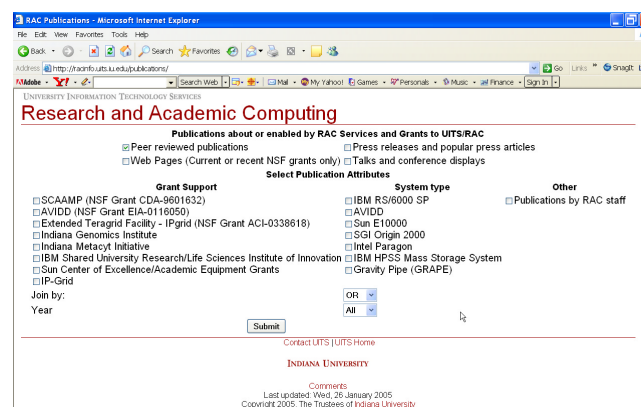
RAC Publications - Microsoft Internet Explorer

File Edit View Favorites Tools Help

Back Search Favorites

Address http://racinfo.uits.iu.edu/publications/ Go Links SnagIt

Adobe Y! Search Web Mail My Yahoo! Games Personals Music Finance Sign In

UNIVERSITY INFORMATION TECHNOLOGY SERVICES

Research and Academic Computing

Publications about or enabled by RAC Services and Grants to UITS/RAC

Peer reviewed publications
Press releases and popular press articles
Web Pages (Current or recent NSF grants only)
Talks and conference displays

Select Publication Attributes

| Grant Support | System type | Other |
|---|---|---|
| SCAAMP (NSF Grant CDA-9601632) | IBM RS/6000 SP | Publications by RAC staff |
| AVIDD (NSF Grant EIA-0116050) | AVIDD | |
| Extended Teragrid Facility - IPgrid (NSF Grant ACI-0338618) | Sun E10000 | |
| Indiana Genomics Institute | SGI Origin 2000 | |
| Indiana Metacyt Initiative | Intel Paragon | |
| IBM Shared University Research/Life Sciences Institute of Innovation | IBM HPSS Mass Storage System | |
| Sun Center of Excellence/Academic Equipment Grants | Gravity Pipe (GRAPE) | |
| IP-Grid | | |

Join by: OR
Year All

Submit

Contact UITS | UITS Home

INDIANA UNIVERSITY

Comments
Last updated: Wed, 26 January 2005
Copyright 2005, The Trustees of Indiana University